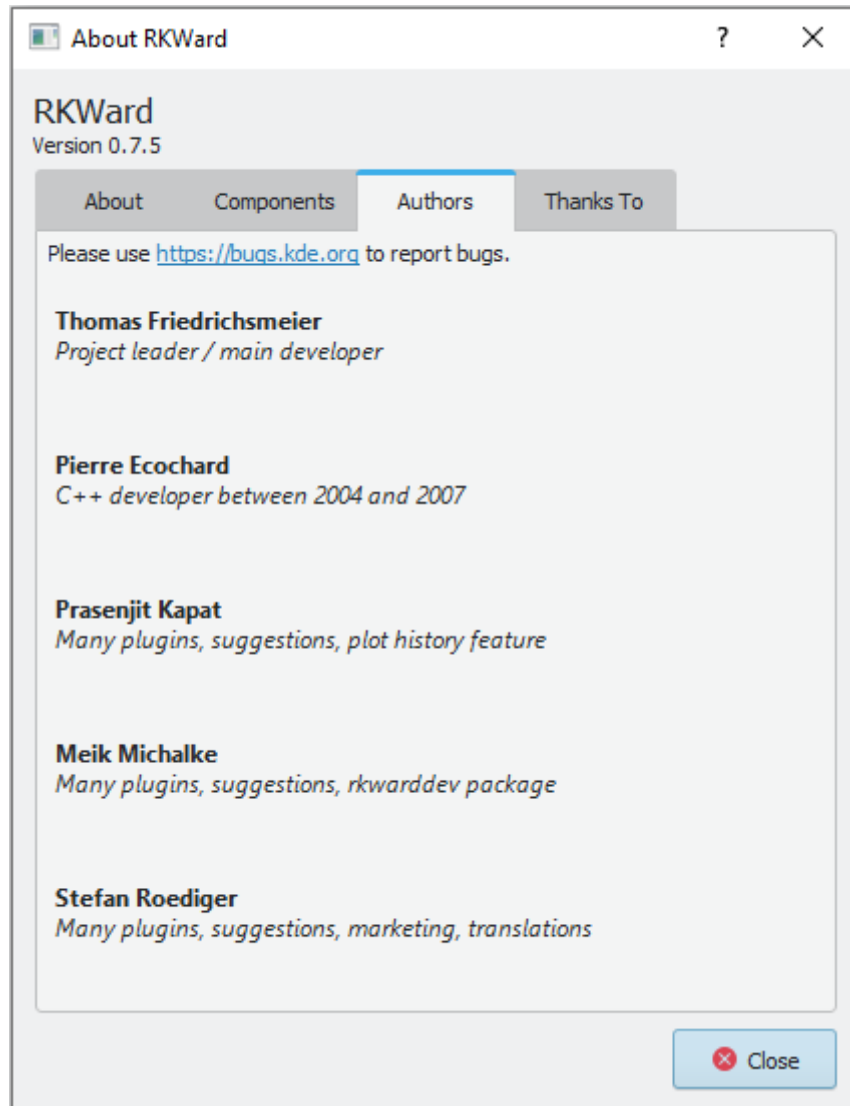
About RKWard ? ✕

RKWard
Version 0.7.5

About Components Authors Thanks To

Please use https://bugs.kde.org to report bugs.

**Thomas Friedrichsmeier**
*Project leader / main developer*

**Pierre Ecochard**
*C++ developer between 2004 and 2007*

**Prasenjit Kapat**
*Many plugins, suggestions, plot history feature*

**Meik Michalke**
*Many plugins, suggestions, rkwarddev package*

**Stefan Roediger**
*Many plugins, suggestions, marketing, translations*

Close